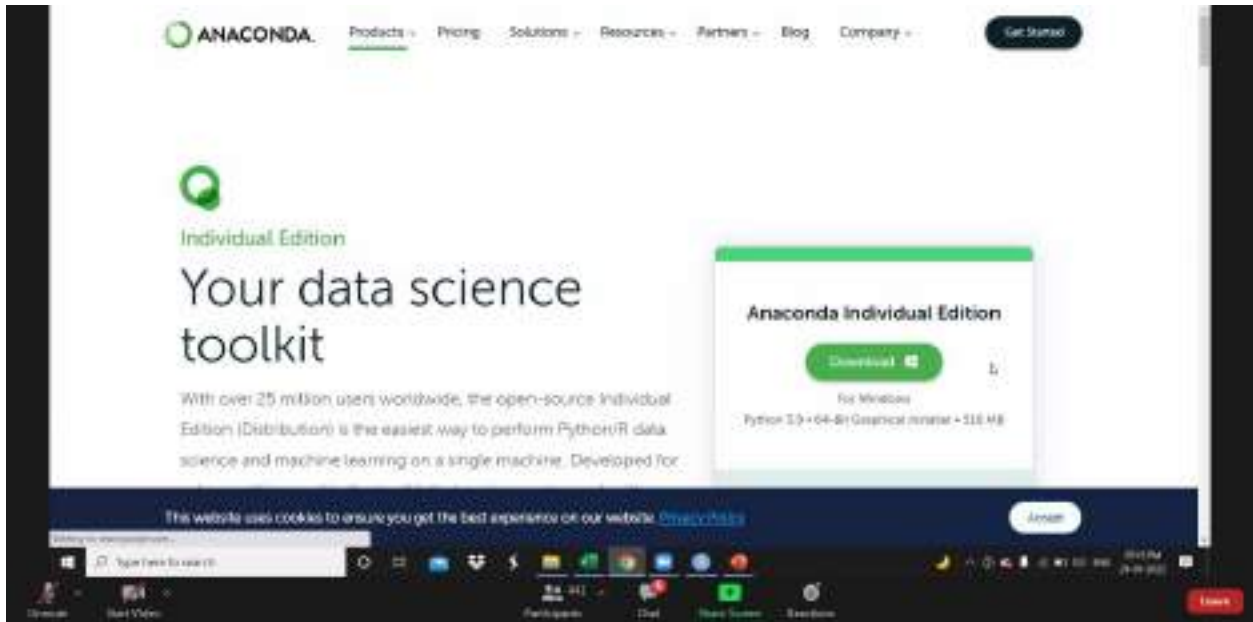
ANACONDA. Products Pricing Solutions Resources Partners Blog Company Get Started

Individual Edition

Your data science toolkit

With over 25 million users worldwide, the open-source Individual Edition (Distribution) is the easiest way to perform Python/R data science and machine learning on a single machine. Developed for

Anaconda Individual Edition

Download

For Windows

Python 3.9 • 64-Bit Graphical Installer • 510 MB

This website uses cookies to ensure you get the best experience on our website. Privacy Policy

Accept

Type here to search

Unmute Start Video Participants Chat Share Screen Reactions Leave